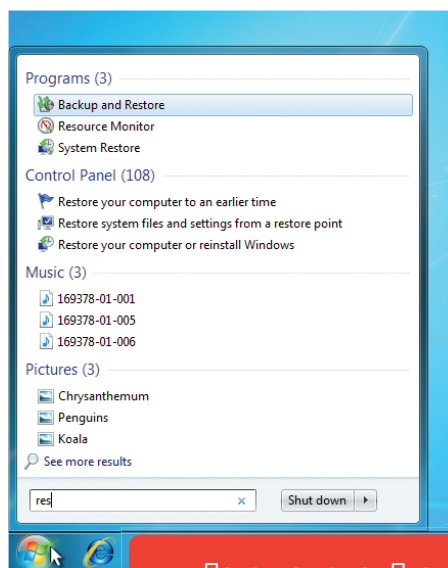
Programs (3)
Backup and Restore
Resource Monitor
System Restore
Control Panel (108)
Restore your computer to an earlier time
Restore system files and settings from a restore point
Restore your computer or reinstall Windows
Music (3)
169378-01-001
169378-01-005
169378-01-006
Pictures (3)
Chrysanthemum
Penguins
Koala
See more results
res
×
Shut down